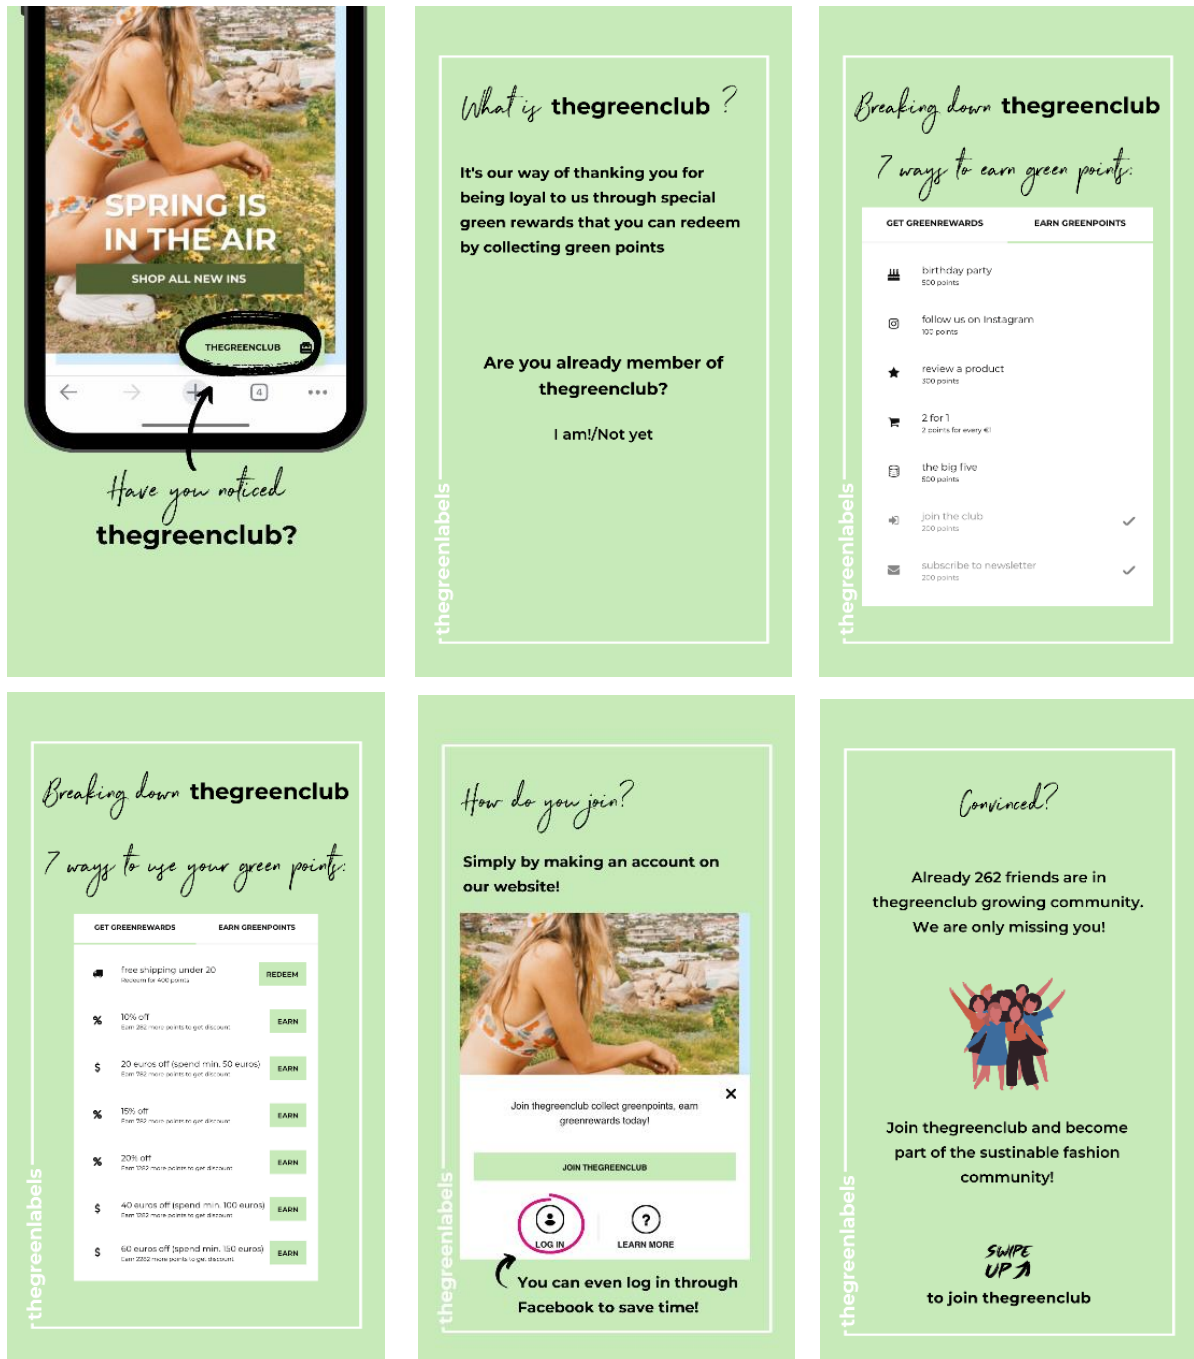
SPRING IS IN THE AIR

SHOP ALL NEW INS

THEGREENCLUB

4

Have you noticed thegreenclub?

What is thegreenclub ?

It's our way of thanking you for being loyal to us through special green rewards that you can redeem by collecting green points

Are you already member of thegreenclub?

I am!/Not yet

thegreenlabels

Breaking down thegreenclub

7 ways to earn green points:

| GET GREENREWARDS | EARN GREENPOINTS |
|---|---|

birthday party
500 points

follow us on Instagram
100 points

review a product
300 points

2 for 1
2 points for every €1

the big five
500 points

join the club
200 points

subscribe to newsletter
200 points

thegreenlabels

Breaking down thegreenclub

7 ways to use your green points:

| GET GREENREWARDS | EARN GREENPOINTS |
|---|---|

free shipping under 20
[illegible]
REDEEM

10% off
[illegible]
EARN

20 euros off (spend min. 50 euros)
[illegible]
EARN

15% off
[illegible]
EARN

20% off
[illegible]
EARN

40 euros off (spend min. 100 euros)
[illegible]
EARN

60 euros off (spend min. 150 euros)
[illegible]
EARN

thegreenlabels

How do you join?

Simply by making an account on our website!

Join thegreenclub collect greenpoints, earn greenrewards today!

JOIN THEGREENCLUB

LOG IN

LEARN MORE

You can even log in through Facebook to save time!

thegreenlabels

Convinced?

Already 262 friends are in thegreenclub growing community. We are only missing you!

Join thegreenclub and become part of the sustainable fashion community!

SWIPE UP

to join thegreenclub

thegreenlabels